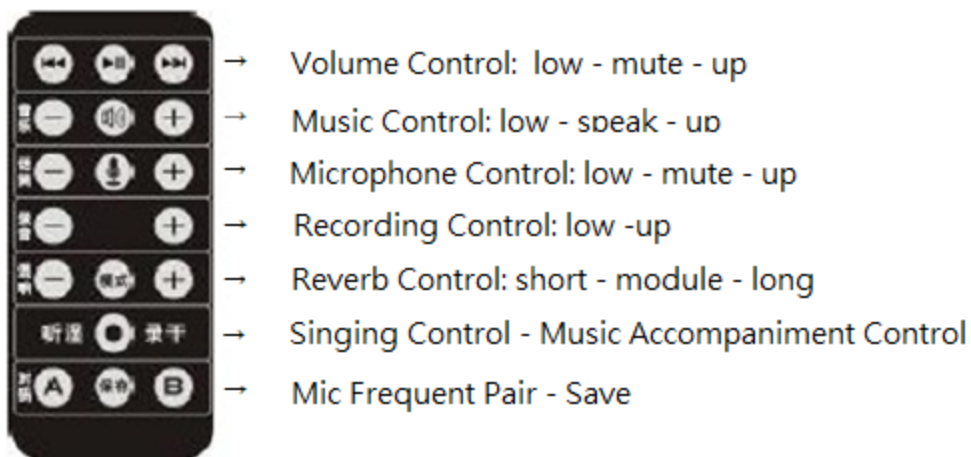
→ Volume Control: low - mute - up

音乐 → Music Control: low - speak - up

话筒 → Microphone Control: low - mute - up

录音 → Recording Control: low -up

混响 模式 → Reverb Control: short - module - long

听湿 录干 → Singing Control - Music Accompaniment Control

对频 A 保存 B → Mic Frequent Pair - Save